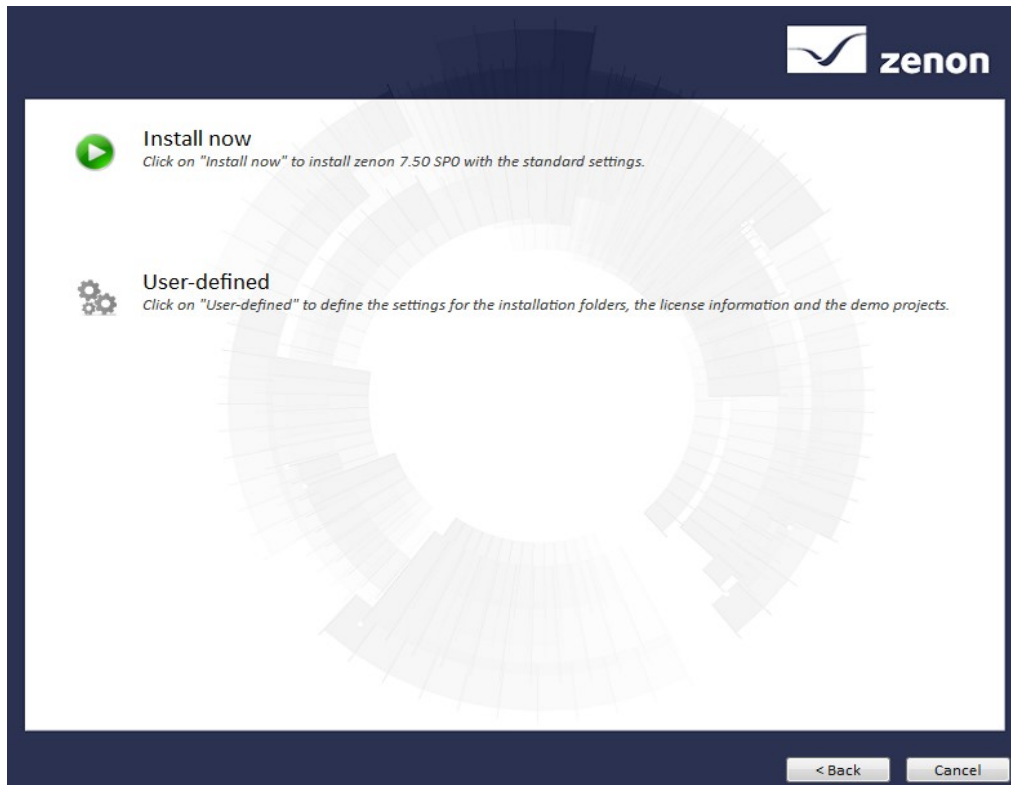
zenon

Install now
Click on "Install now" to install zenon 7.50 SP0 with the standard settings.

User-defined
Click on "User-defined" to define the settings for the installation folders, the license information and the demo projects.

< Back
Cancel